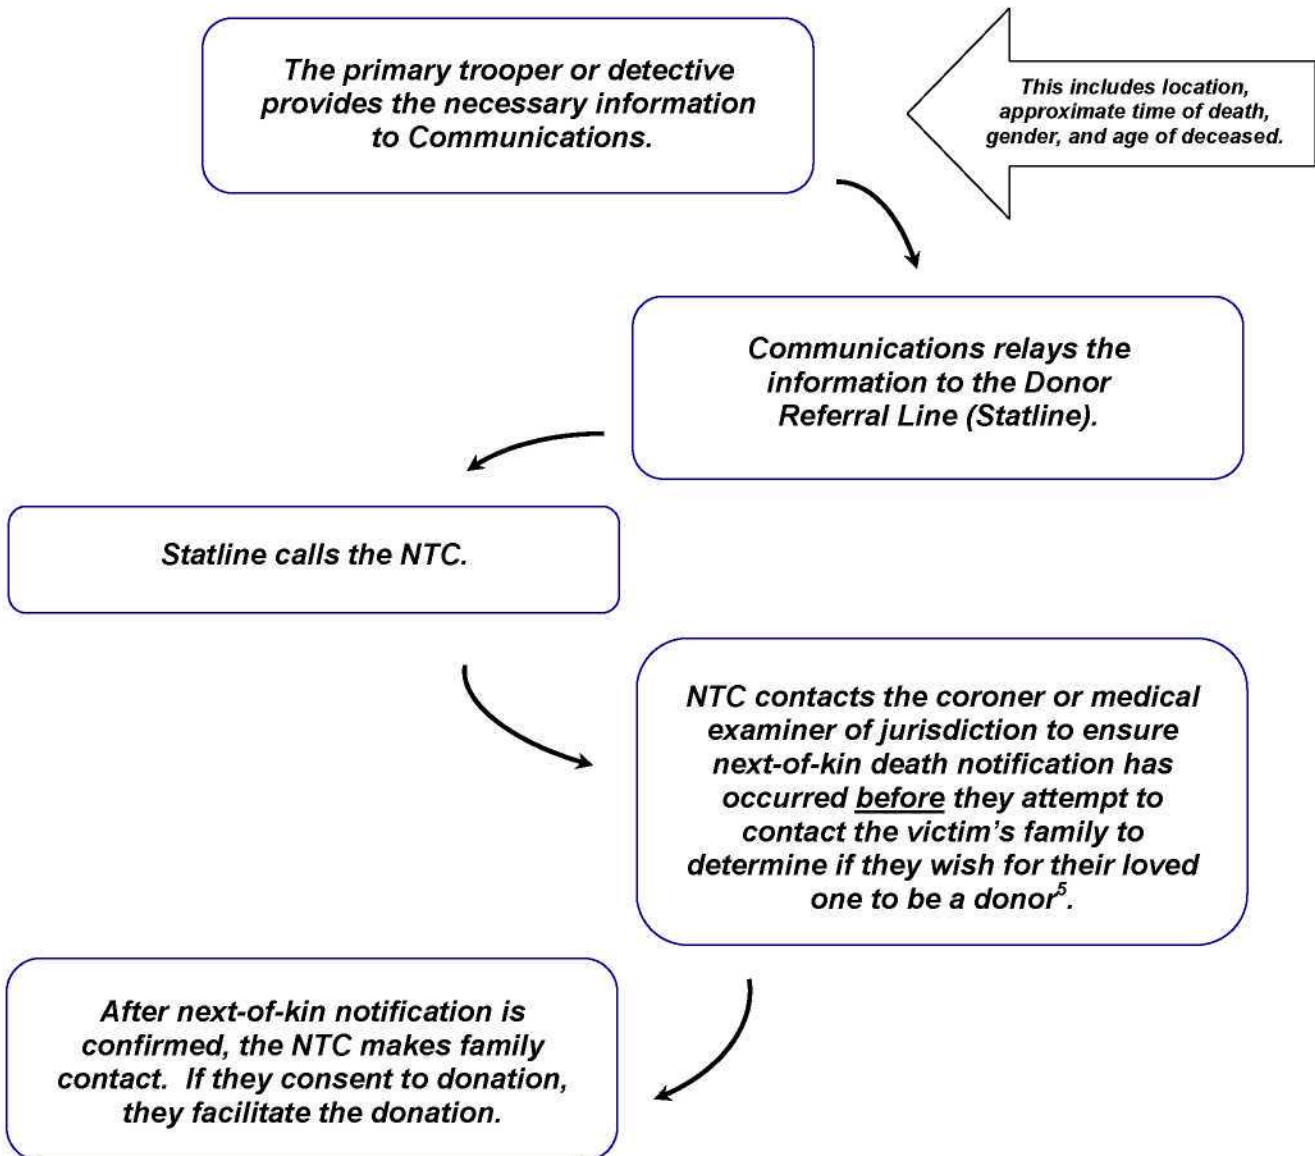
The primary trooper or detective provides the necessary information to Communications.

This includes location, approximate time of death, gender, and age of deceased.

Communications relays the information to the Donor Referral Line (Statline).

Statline calls the NTC.

NTC contacts the coroner or medical examiner of jurisdiction to ensure next-of-kin death notification has occurred before they attempt to contact the victim's family to determine if they wish for their loved one to be a donor$^5$.

After next-of-kin notification is confirmed, the NTC makes family contact. If they consent to donation, they facilitate the donation.